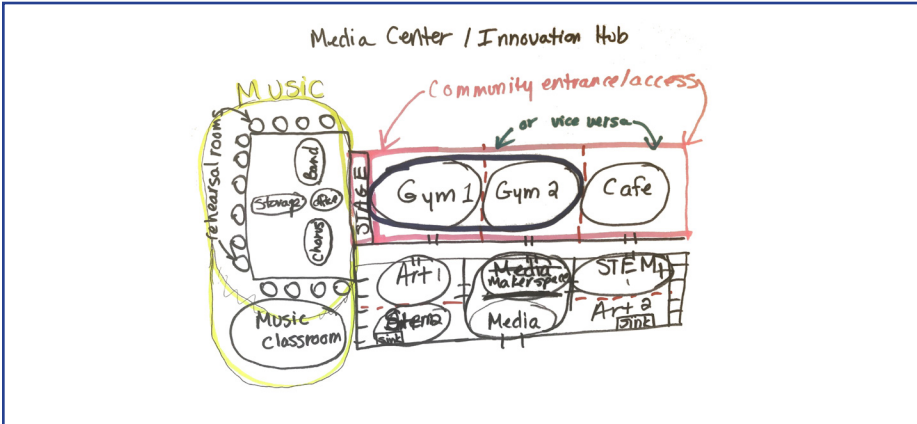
Media Center / Innovation Hub

MUSIC

rehearsal rooms

Band

storage

office

Chorus

Music Classroom

Community entrance/access

or vice versa

STAGE

Gym 1

Gym 2

Cafe

Art 1

Media Makerspace

STEM

Stem

sink

Media

Art 2

sink